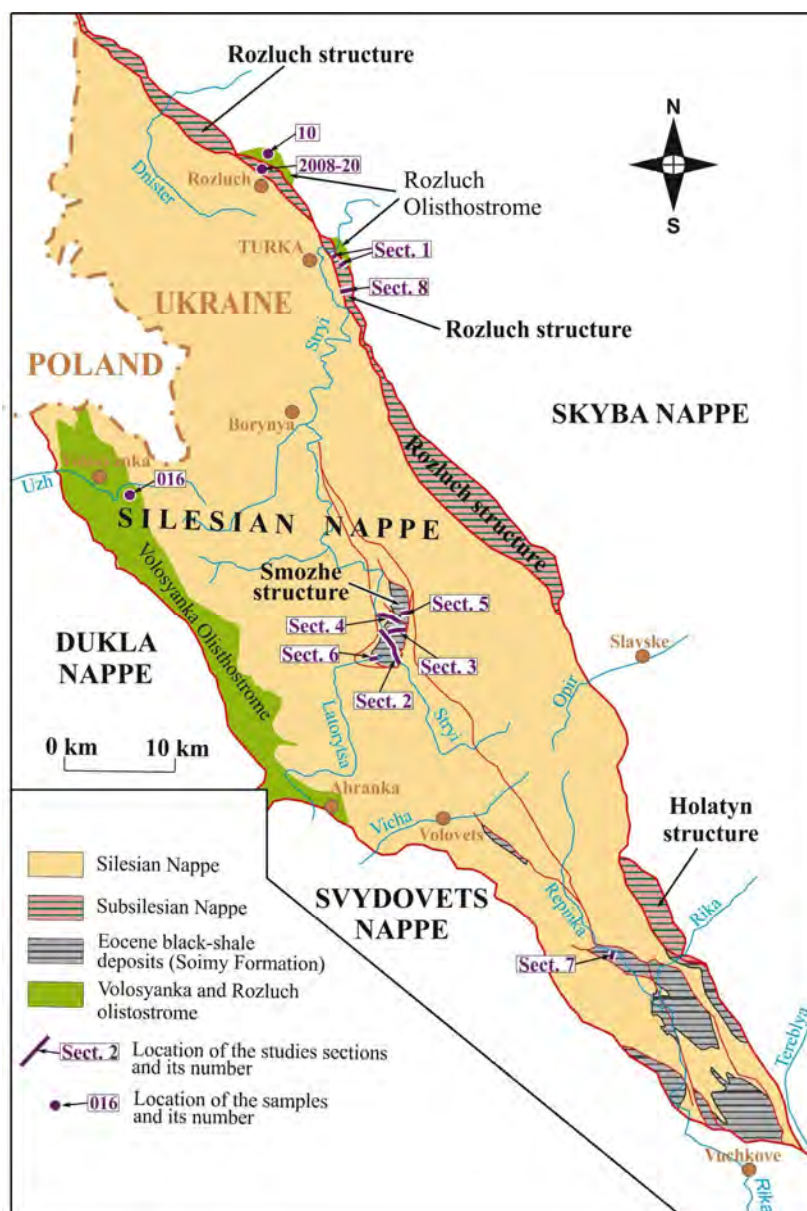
Rozluch structure

10

2008-20

Rozluch

Dnister

Rozluch Olisthostrome

N

S

TURKA

Sect. 1

Sect. 8

Rozluch structure

UKRAINE

POLAND

Stryi

Borynya

SKYBA NAPPE

Rozluch structure

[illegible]

Uzh

016

SILESIAN NAPPE

Smozhe structure

Sect. 5

Sect. 4

Sect. 6

Sect. 3

Sect. 2

DUKLA NAPPE

Volosyanka Olisthostrome

Slavske

Opir

Latorytsa

Stryi

0 km 10 km

Abranka

Vicha

Volovets

Holatyn structure

Silesian Nappe

Subsilesian Nappe

Eocene black-shale deposits (Soimy Formation)

Volosyanka and Rozluch olistostrome

Sect. 2 Location of the studies sections and its number

016 Location of the samples and its number

SVYDOVETS NAPPE

Repinka

Rika

Sect. 7

Tereblya

Vuchkove

Rika